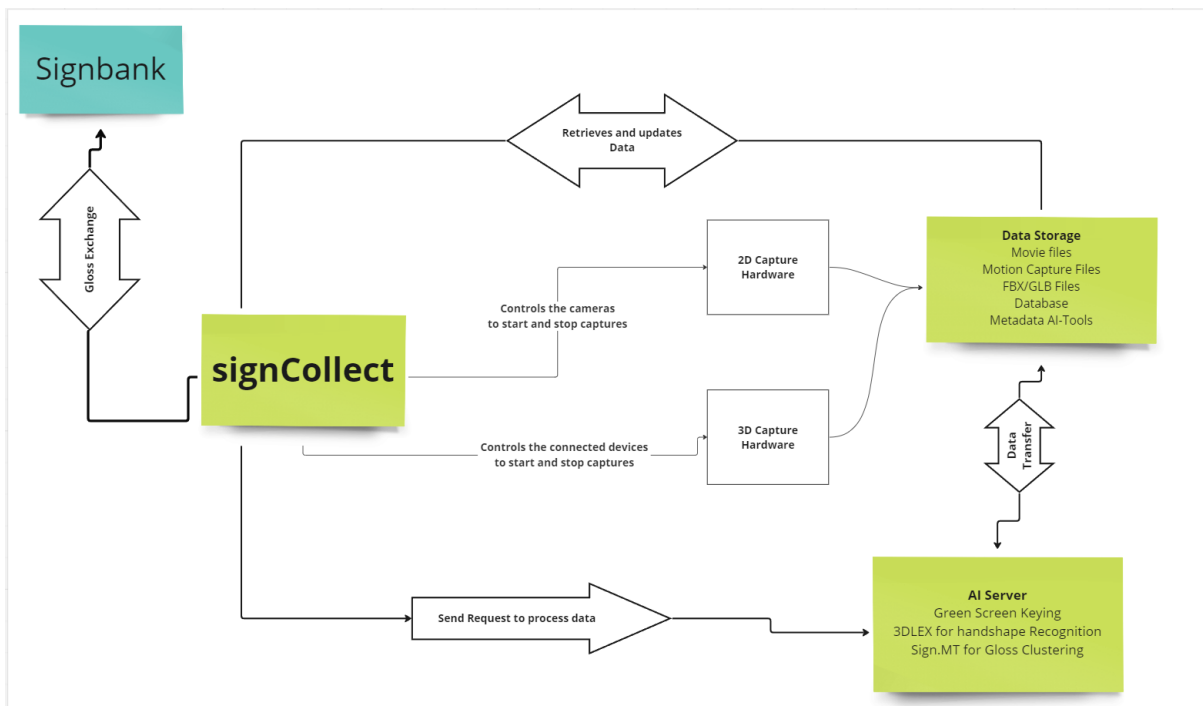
Signbank

Retrieves and updates Data

Gloss Exchange

Data Storage
Movie files
Motion Capture Files
FBX/GLB Files
Database
Metadata AI-Tools

2D Capture Hardware

Controls the cameras to start and stop captures

signCollect

3D Capture Hardware

Controls the connected devices to start and stop captures

Data Transfer

Send Request to process data

AI Server
Green Screen Keying
3DLEX for handshape Recognition
Sign.MT for Gloss Clustering